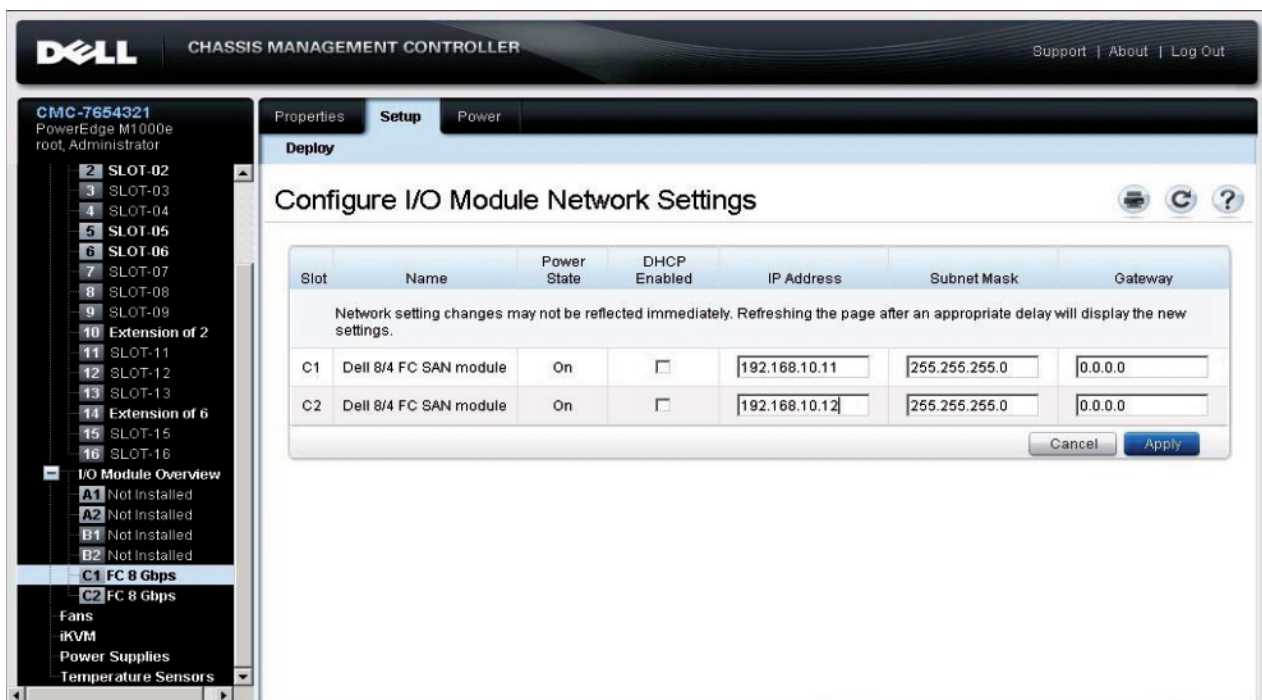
DELL CHASSIS MANAGEMENT CONTROLLER

Support | About | Log Out

CMC-7654321
PowerEdge M1000e
root, Administrator

2 SLOT-02
3 SLOT-03
4 SLOT-04
5 SLOT-05
6 SLOT-06
7 SLOT-07
8 SLOT-08
9 SLOT-09
10 Extension of 2
11 SLOT-11
12 SLOT-12
13 SLOT-13
14 Extension of 6
15 SLOT-15
16 SLOT-16
I/O Module Overview
A1 Not Installed
A2 Not Installed
B1 Not Installed
B2 Not Installed
C1 FC 8 Gbps
C2 FC 8 Gbps
Fans
iKVM
Power Supplies
Temperature Sensors

Properties Setup Power

Deploy

Configure I/O Module Network Settings

| Slot | Name | Power State | DHCP Enabled | IP Address | Subnet Mask | Gateway |
|---|---|---|---|---|---|---|
| | Network setting changes may not be reflected immediately. Refreshing the page after an appropriate delay will display the new settings. | | | | | |
| C1 | Dell 8/4 FC SAN module | On | | 192.168.10.11 | 255.255.255.0 | 0.0.0.0 |
| C2 | Dell 8/4 FC SAN module | On | | 192.168.10.12 | 255.255.255.0 | 0.0.0.0 |

Cancel Apply